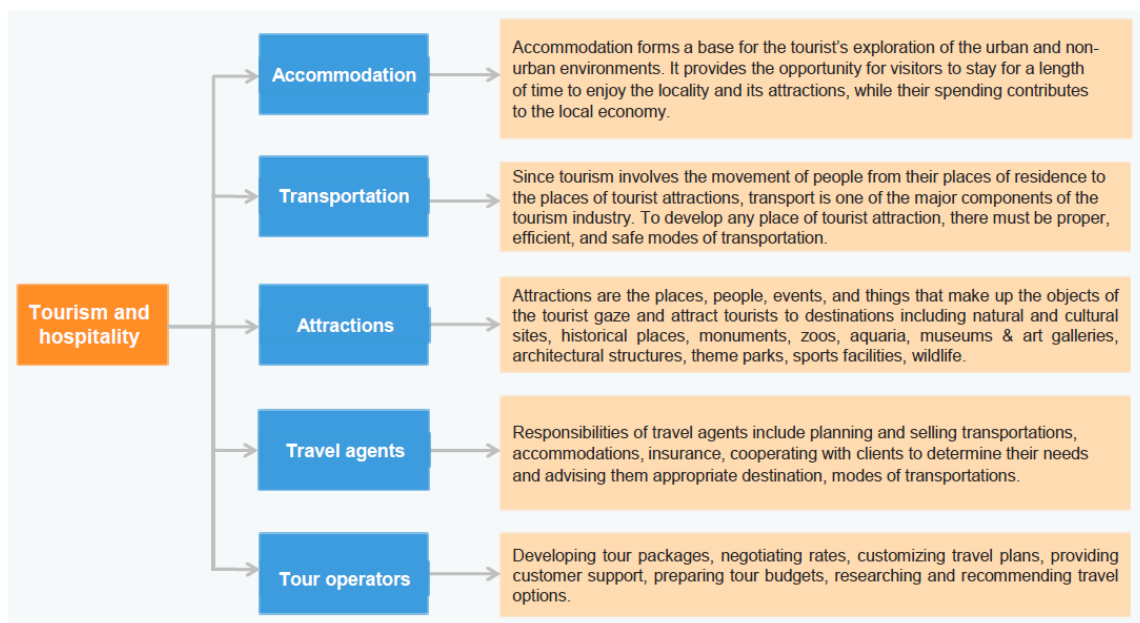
Tourism and hospitality

Accommodation

Accommodation forms a base for the tourist's exploration of the urban and non-urban environments. It provides the opportunity for visitors to stay for a length of time to enjoy the locality and its attractions, while their spending contributes to the local economy.

Transportation

Since tourism involves the movement of people from their places of residence to the places of tourist attractions, transport is one of the major components of the tourism industry. To develop any place of tourist attraction, there must be proper, efficient, and safe modes of transportation.

Attractions

Attractions are the places, people, events, and things that make up the objects of the tourist gaze and attract tourists to destinations including natural and cultural sites, historical places, monuments, zoos, aquaria, museums & art galleries, architectural structures, theme parks, sports facilities, wildlife.

Travel agents

Responsibilities of travel agents include planning and selling transportations, accommodations, insurance, cooperating with clients to determine their needs and advising them appropriate destination, modes of transportations.

Tour operators

Developing tour packages, negotiating rates, customizing travel plans, providing customer support, preparing tour budgets, researching and recommending travel options.